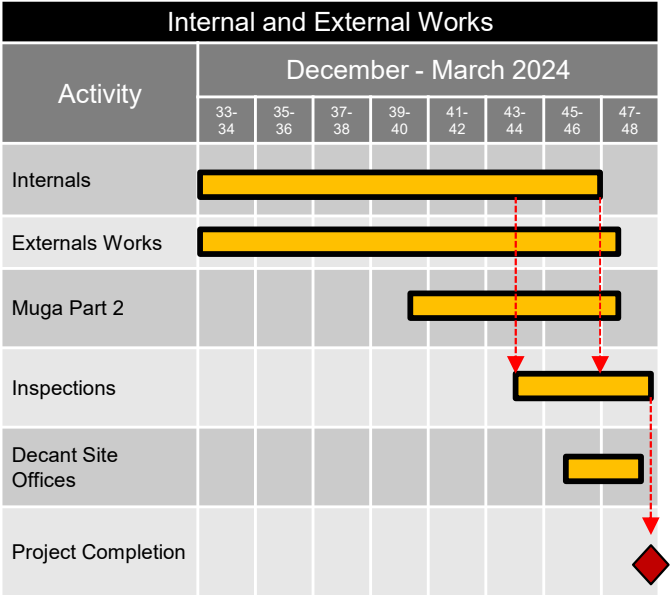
Internal and External Works

| Activity | December - March 2024 | | | | | | | |
|---|---|---|---|---|---|---|---|---|
| | 33-34 | 35-36 | 37-38 | 39-40 | 41-42 | 43-44 | 45-46 | 47-48 |
| Internals | | | | | | | | |
| Externals Works | | | | | | | | |
| Muga Part 2 | | | | | | | | |
| Inspections | | | | | | | | |
| Decant Site Offices | | | | | | | | |
| Project Completion | | | | | | | | |